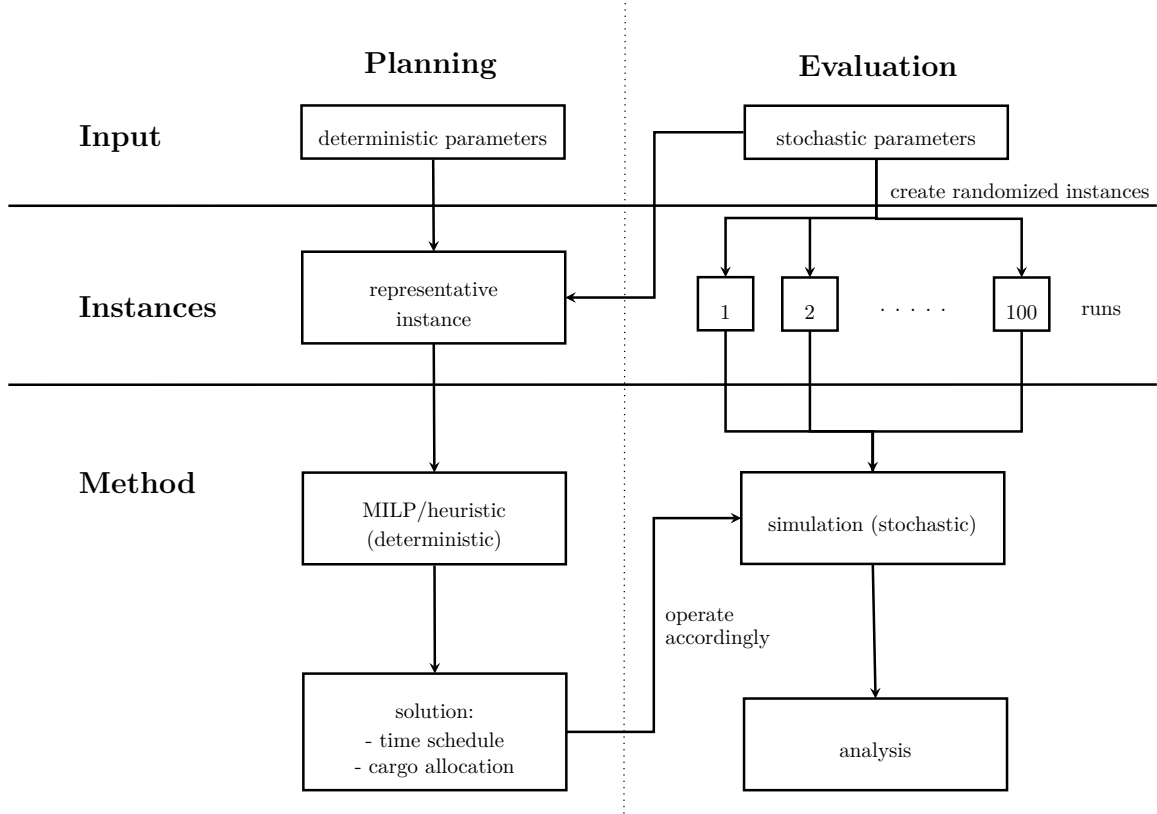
Planning

Evaluation

Input

deterministic parameters

stochastic parameters

create randomized instances

Instances

representative instance

1

2

· · · · ·

100

runs

Method

MILP/heuristic (deterministic)

simulation (stochastic)

operate accordingly

solution:
- time schedule
- cargo allocation

analysis